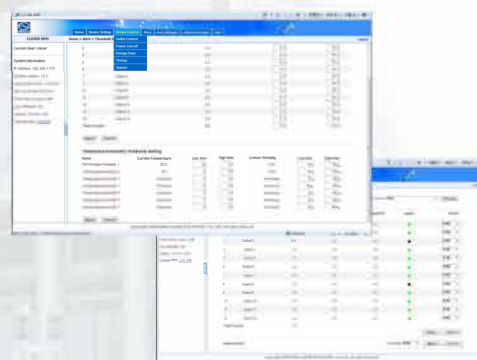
CLEVER MPH

Current User: Liener

System Information

Home | Device Setting | Alarm | Power Control | Event

Power Control
Power Cut off
Energy Flow
Timing
Sensor

Outlet 1
Outlet 2
Outlet 3
Outlet 4
Outlet 5
Outlet 6
Outlet 7
Outlet 8
Outlet 9
Outlet 10
Outlet 11
Outlet 12

Apply Cancel

Name Current Temperature Low Alarm High Alarm Current Humidity Low Alarm High Alarm

Apply Cancel

Apply Cancel